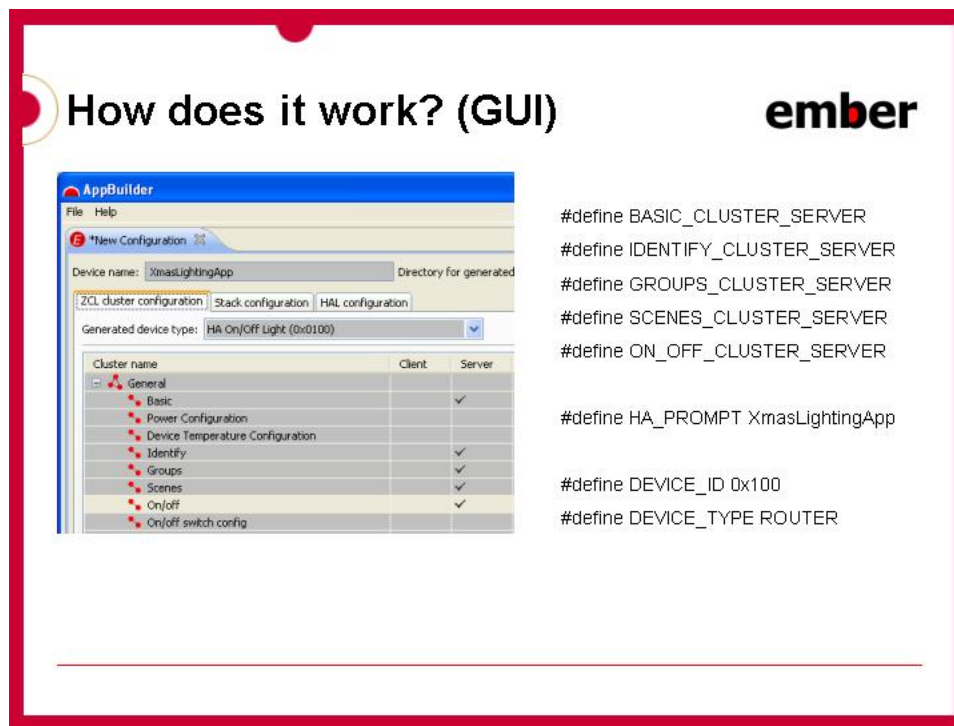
How does it work? (GUI)

ember

AppBuilder

File Help

*New Configuration

Device name: XmasLightingApp

Directory for generated

ZCL cluster configuration | Stack configuration | HAL configuration

Generated device type: HA On/Off Light (0x0100)

| Cluster name | Client | Server |
|---|---|---|
| General | | |
| Basic | | ✓ |
| Power Configuration | | |
| Device Temperature Configuration | | |
| Identify | | ✓ |
| Groups | | ✓ |
| Scenes | | ✓ |
| On/off | | ✓ |
| On/off switch config | | |

#define BASIC_CLUSTER_SERVER
#define IDENTIFY_CLUSTER_SERVER
#define GROUPS_CLUSTER_SERVER
#define SCENES_CLUSTER_SERVER
#define ON_OFF_CLUSTER_SERVER

#define HA_PROMPT XmasLightingApp

#define DEVICE_ID 0x100
#define DEVICE_TYPE ROUTER